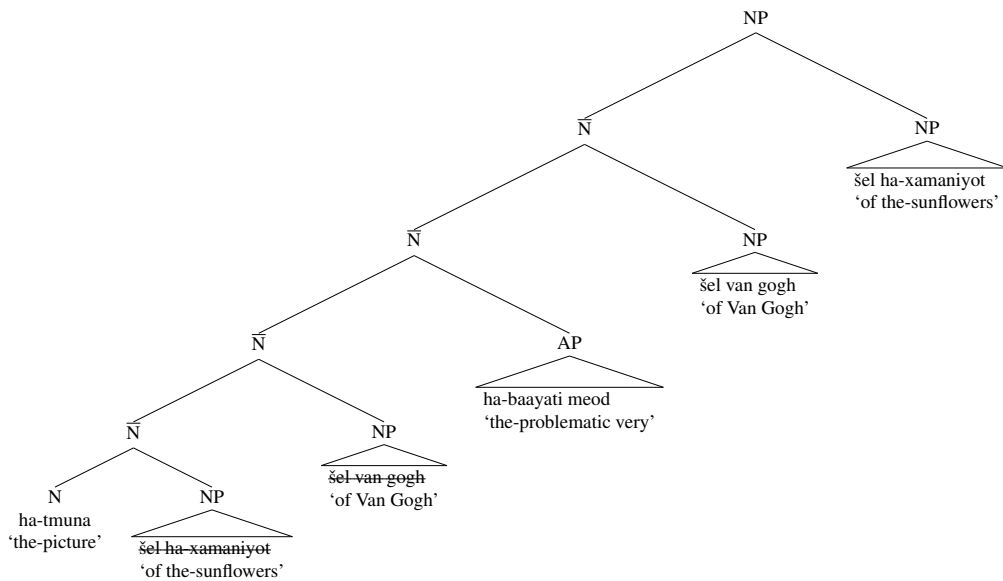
NP

$\bar{N}$

NP

šel ha-xamaniyot
'of the-sunflowers'

$\bar{N}$

NP

šel van gogh
'of Van Gogh'

$\bar{N}$

AP

ha-baayati meod
'the-problematic very'

$\bar{N}$

NP

~~šel van gogh~~
'of Van Gogh'

N

ha-tmuna
'the-picture'

NP

~~šel ha-xamaniyot~~
'of the-sunflowers'